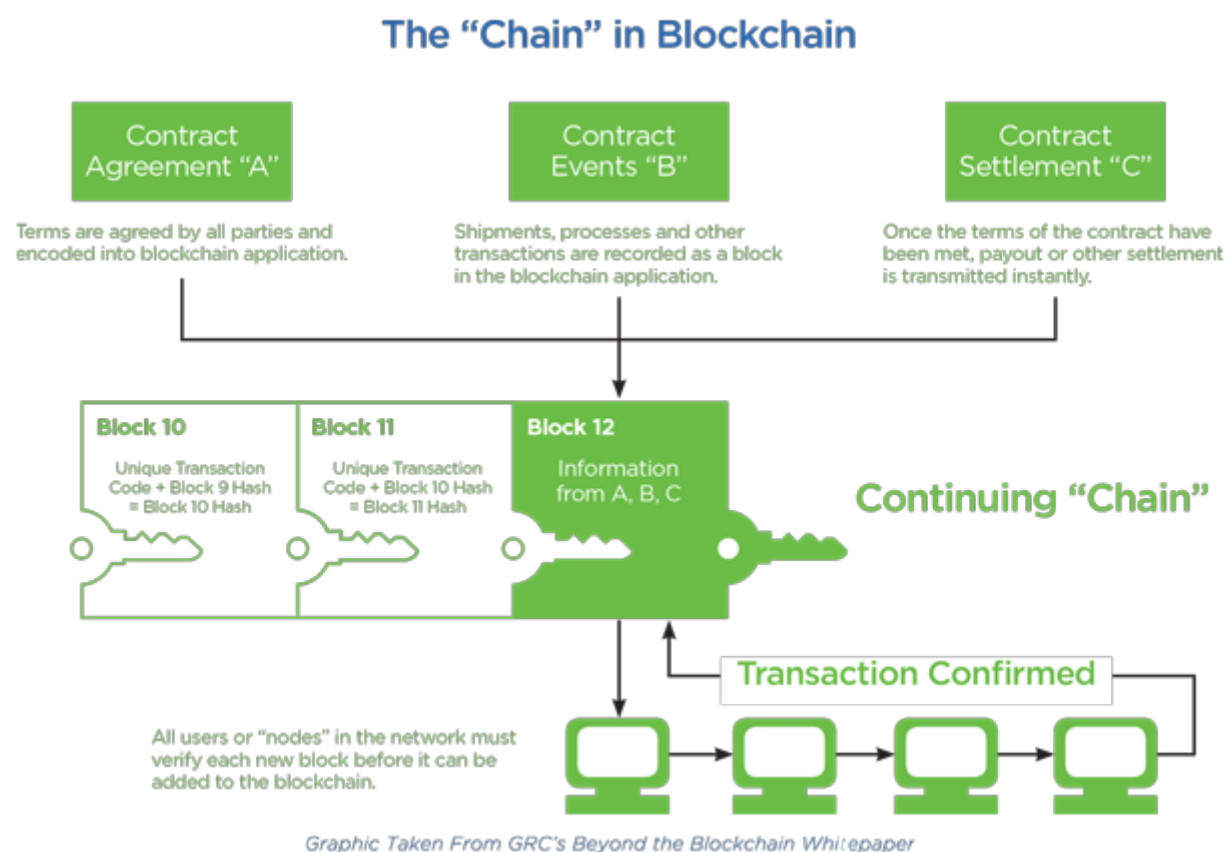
The "Chain" in Blockchain

Contract Agreement "A"

Terms are agreed by all parties and encoded into blockchain application.

Contract Events "B"

Shipments, processes and other transactions are recorded as a block in the blockchain application.

Contract Settlement "C"

Once the terms of the contract have been met, payout or other settlement is transmitted instantly.

Block 10

Unique Transaction Code + Block 9 Hash = Block 10 Hash

Block 11

Unique Transaction Code + Block 10 Hash = Block 11 Hash

Block 12

Information from A, B, C

Continuing "Chain"

Transaction Confirmed

All users or "nodes" in the network must verify each new block before it can be added to the blockchain.

Graphic Taken From GRC's Beyond the Blockchain Whitepaper